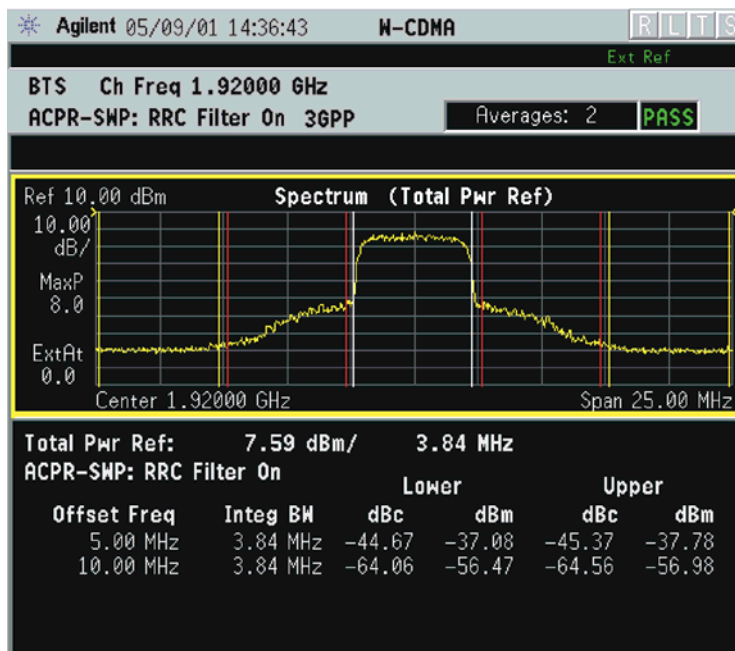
Agilent 05/09/01 14:36:43 W-CDMA R L T S

Ext Ref

BTS Ch Freq 1.92000 GHz
ACPR-SWP: RRC Filter On 3GPP

Averages: 2 PASS

Ref 10.00 dBm Spectrum (Total Pwr Ref)

10.00 dB/

MaxP 8.0

ExtAt 0.0

Center 1.92000 GHz Span 25.00 MHz

Total Pwr Ref: 7.59 dBm/ 3.84 MHz
ACPR-SWP: RRC Filter On

| Offset Freq | Integ BW | Lower dBc | Lower dBm | Upper dBc | Upper dBm |
|---|---|---|---|---|---|
| 5.00 MHz | 3.84 MHz | -44.67 | -37.08 | -45.37 | -37.78 |
| 10.00 MHz | 3.84 MHz | -64.06 | -56.47 | -64.56 | -56.98 |